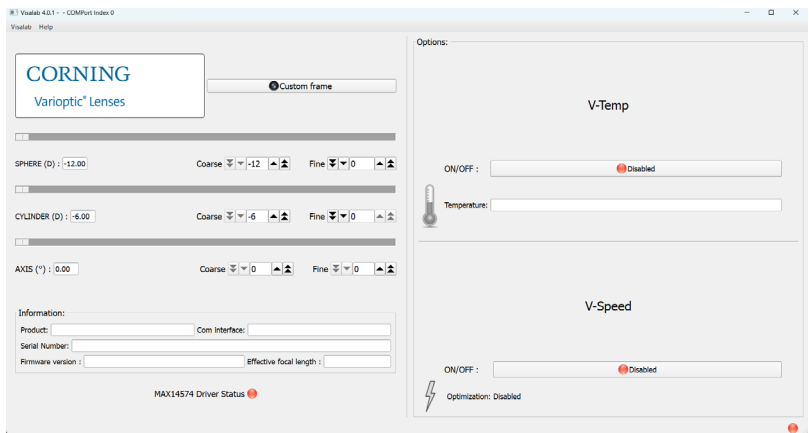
Visalab 4.0.1 - - COMPort Index 0

Visalab Help

CORNING
Varioptic® Lenses

Custom frame

SPHERE (D) : -12.00 Coarse -12 Fine 0

CYLINDER (D) : -6.00 Coarse -6 Fine 0

AXIS (°) : 0.00 Coarse 0 Fine 0

Information:
Product: Com Interface:
Serial Number:
Firmware version : Effective focal length :

MAX14574 Driver Status

Options:

V-Temp

ON/OFF : Disabled

Temperature:

V-Speed

ON/OFF : Disabled

Optimization: Disabled